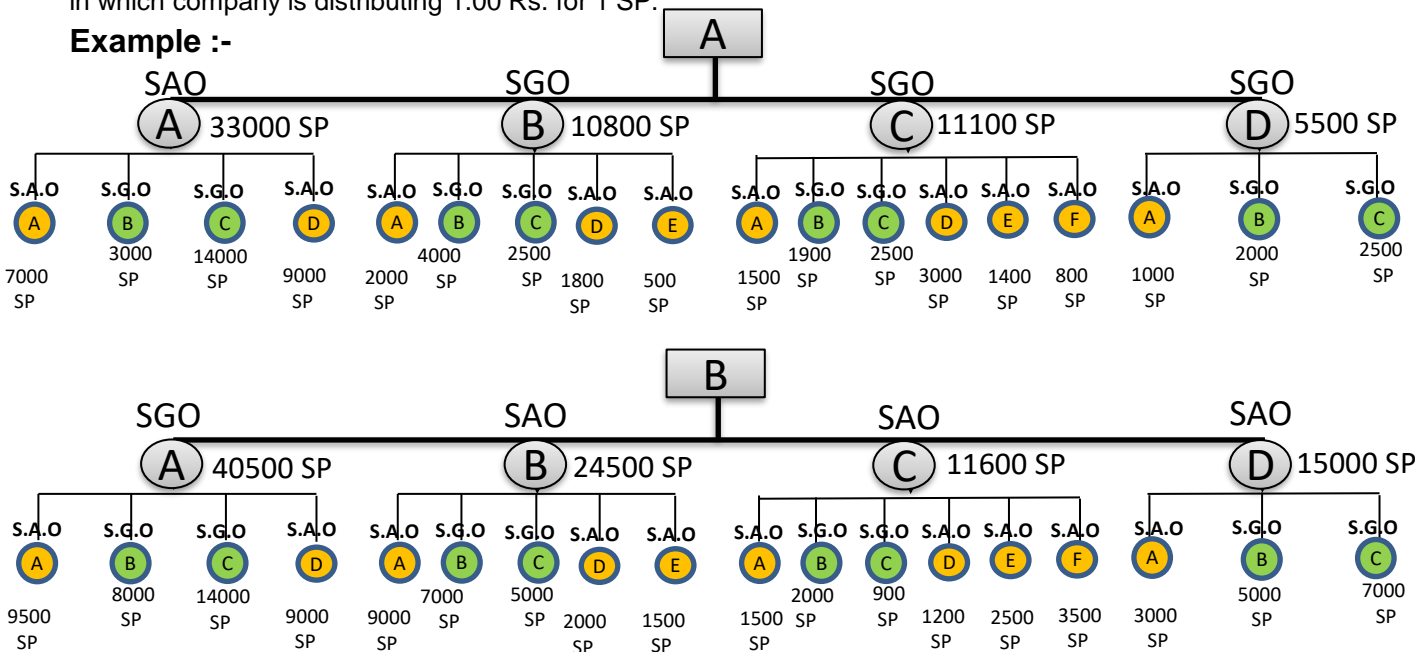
in which company is distributing 1.00 Rs. for 1 SP.

Example :-

A

SAO
A 33000 SP

SGO
B 10800 SP

SGO
C 11100 SP

SGO
D 5500 SP

S.A.O A 7000 SP
S.G.O B 3000 SP
S.G.O C 14000 SP
S.A.O D 9000 SP

S.A.O A 2000 SP
S.G.O B 4000 SP
S.G.O C 2500 SP
S.A.O D 1800 SP
S.A.O E 500 SP

S.A.O A 1500 SP
S.G.O B 1900 SP
S.G.O C 2500 SP
S.A.O D 3000 SP
S.A.O E 1400 SP
S.A.O F 800 SP

S.A.O A 1000 SP
S.G.O B 2000 SP
S.G.O C 2500 SP

B

SGO
A 40500 SP

SAO
B 24500 SP

SAO
C 11600 SP

SAO
D 15000 SP

S.A.O A 9500 SP
S.G.O B 8000 SP
S.G.O C 14000 SP
S.A.O D 9000 SP

S.A.O A 9000 SP
S.G.O B 7000 SP
S.G.O C 5000 SP
S.A.O D 2000 SP
S.A.O E 1500 SP

S.A.O A 1500 SP
S.G.O B 2000 SP
S.G.O C 900 SP
S.A.O D 1200 SP
S.A.O E 2500 SP
S.A.O F 3500 SP

S.A.O A 3000 SP
S.G.O B 5000 SP
S.G.O C 7000 SP